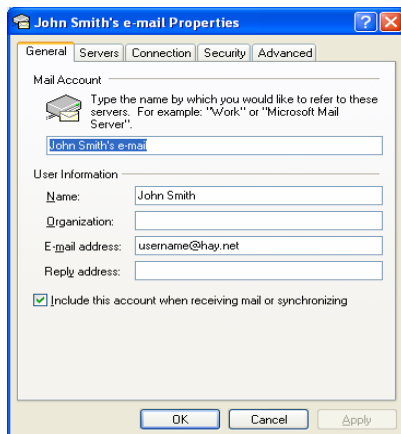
John Smith's e-mail Properties

General | Servers | Connection | Security | Advanced

Mail Account

Type the name by which you would like to refer to these servers. For example: "Work" or "Microsoft Mail Server".

John Smith's e-mail

User Information

Name: John Smith

Organization:

E-mail address: username@hay.net

Reply address:

Include this account when receiving mail or synchronizing

OK | Cancel | Apply